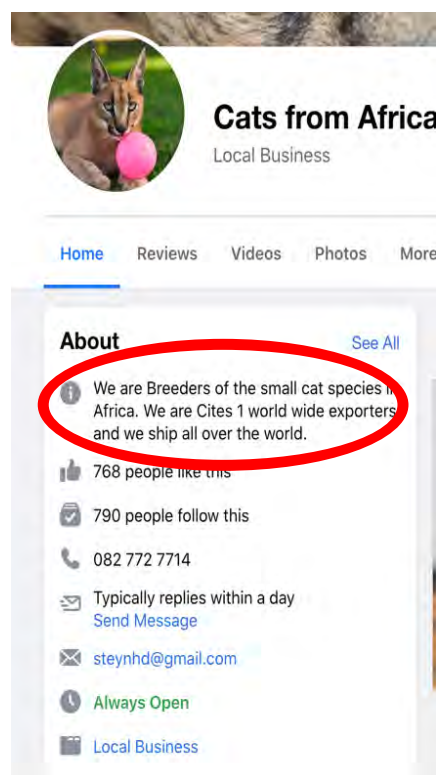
Cats from Africa

Local Business

Home Reviews Videos Photos More

About

See All

We are Breeders of the small cat species in Africa. We are Cites 1 world wide exporters and we ship all over the world.

768 people like this

790 people follow this

082 772 7714

Typically replies within a day
Send Message

steynhd@gmail.com

Always Open

Local Business